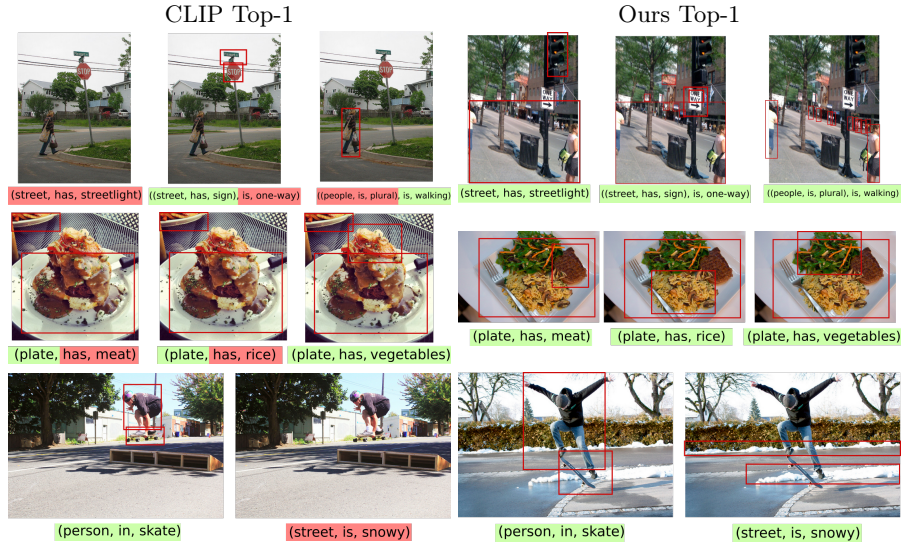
CLIP Top-1

Ours Top-1

(street, has, streetlight)

((street, has, sign), is, one-way)

((people, is, plural), is, walking)

(street, has, streetlight)

((street, has, sign), is, one-way)

((people, is, plural), is, walking)

(plate, has, meat)

(plate, has, rice)

(plate, has, vegetables)

(plate, has, meat)

(plate, has, rice)

(plate, has, vegetables)

(person, in, skate)

(street, is, snowy)

(person, in, skate)

(street, is, snowy)